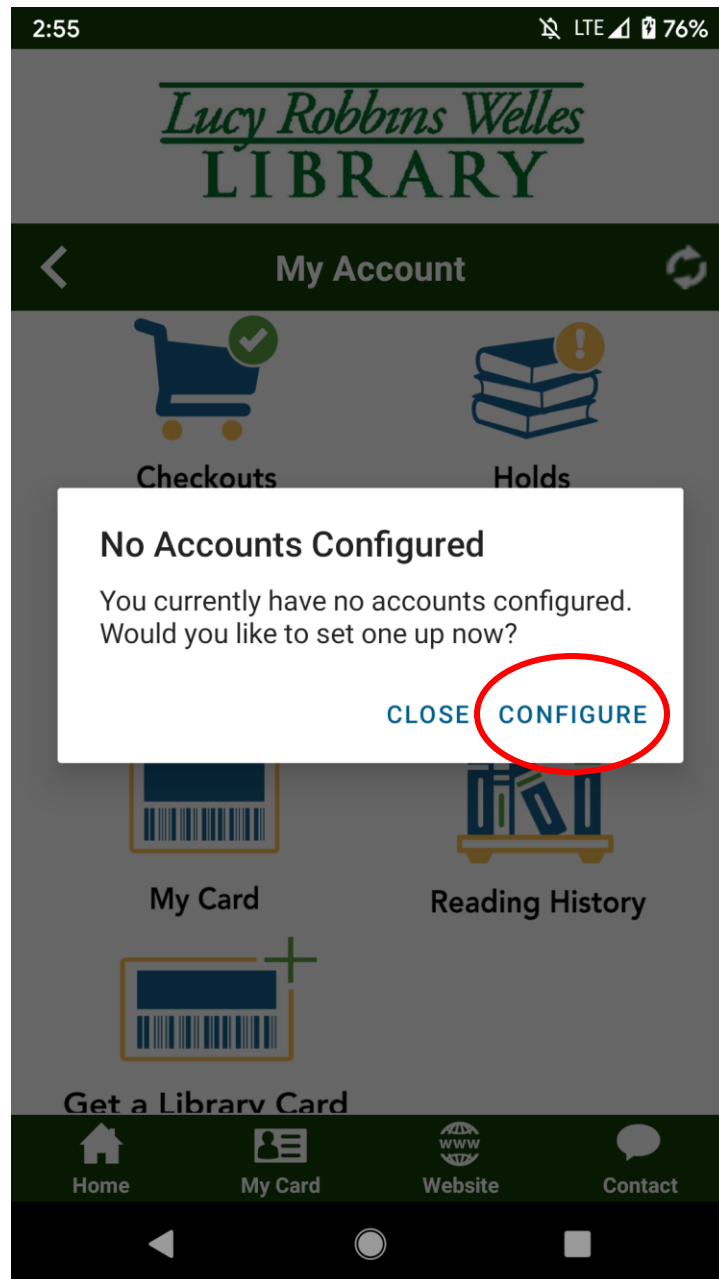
2:55

LTE 76%

Lucy Robbins Welles
LIBRARY

My Account

Checkouts

Holds

No Accounts Configured

You currently have no accounts configured. Would you like to set one up now?

CLOSE CONFIGURE

My Card

Reading History

Get a Library Card

Home

My Card

WWW

Website

Contact